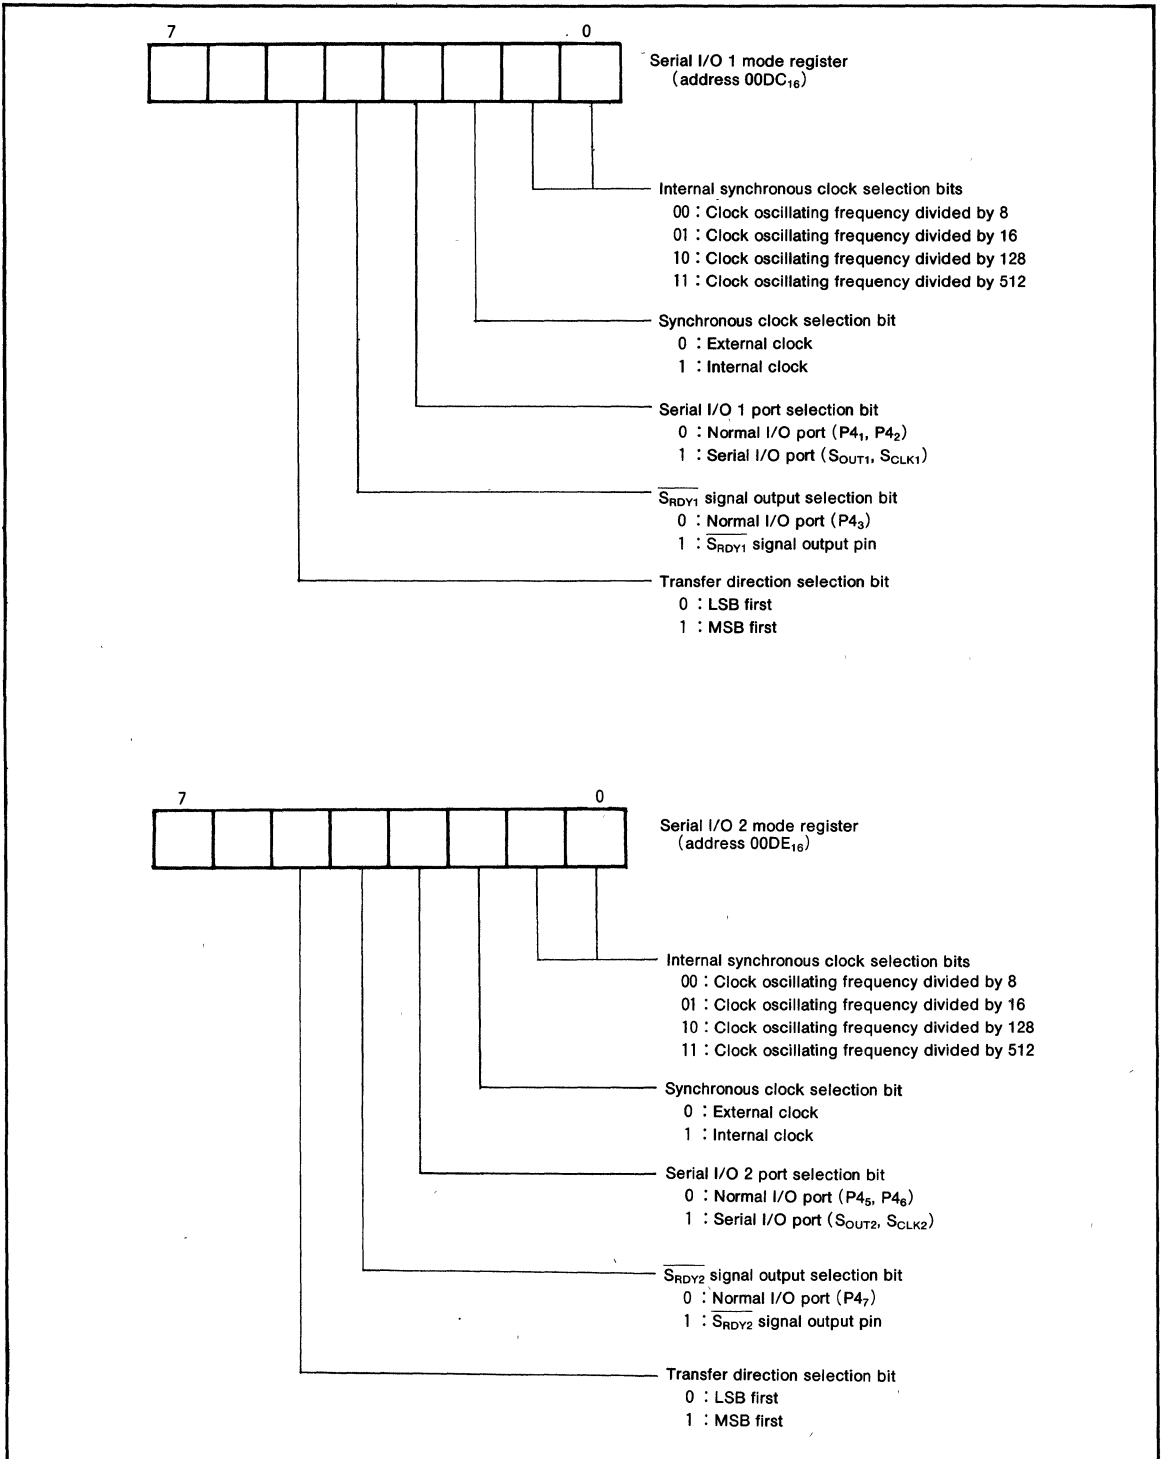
7

0

Serial I/O 1 mode register (address $00DC_{16}$)

Internal synchronous clock selection bits
00 : Clock oscillating frequency divided by 8
01 : Clock oscillating frequency divided by 16
10 : Clock oscillating frequency divided by 128
11 : Clock oscillating frequency divided by 512

Synchronous clock selection bit
0 : External clock
1 : Internal clock

Serial I/O 1 port selection bit
0 : Normal I/O port ($P4_1$, $P4_2$)
1 : Serial I/O port ($S_{OUT1}$, $S_{CLK1}$)

$\overline{S_{RDY1}}$ signal output selection bit
0 : Normal I/O port ($P4_3$)
1 : $\overline{S_{RDY1}}$ signal output pin

Transfer direction selection bit
0 : LSB first
1 : MSB first

7

0

Serial I/O 2 mode register (address $00DE_{16}$)

Internal synchronous clock selection bits
00 : Clock oscillating frequency divided by 8
01 : Clock oscillating frequency divided by 16
10 : Clock oscillating frequency divided by 128
11 : Clock oscillating frequency divided by 512

Synchronous clock selection bit
0 : External clock
1 : Internal clock

Serial I/O 2 port selection bit
0 : Normal I/O port ($P4_5$, $P4_6$)
1 : Serial I/O port ($S_{OUT2}$, $S_{CLK2}$)

$\overline{S_{RDY2}}$ signal output selection bit
0 : Normal I/O port ($P4_7$)
1 : $\overline{S_{RDY2}}$ signal output pin

Transfer direction selection bit
0 : LSB first
1 : MSB first